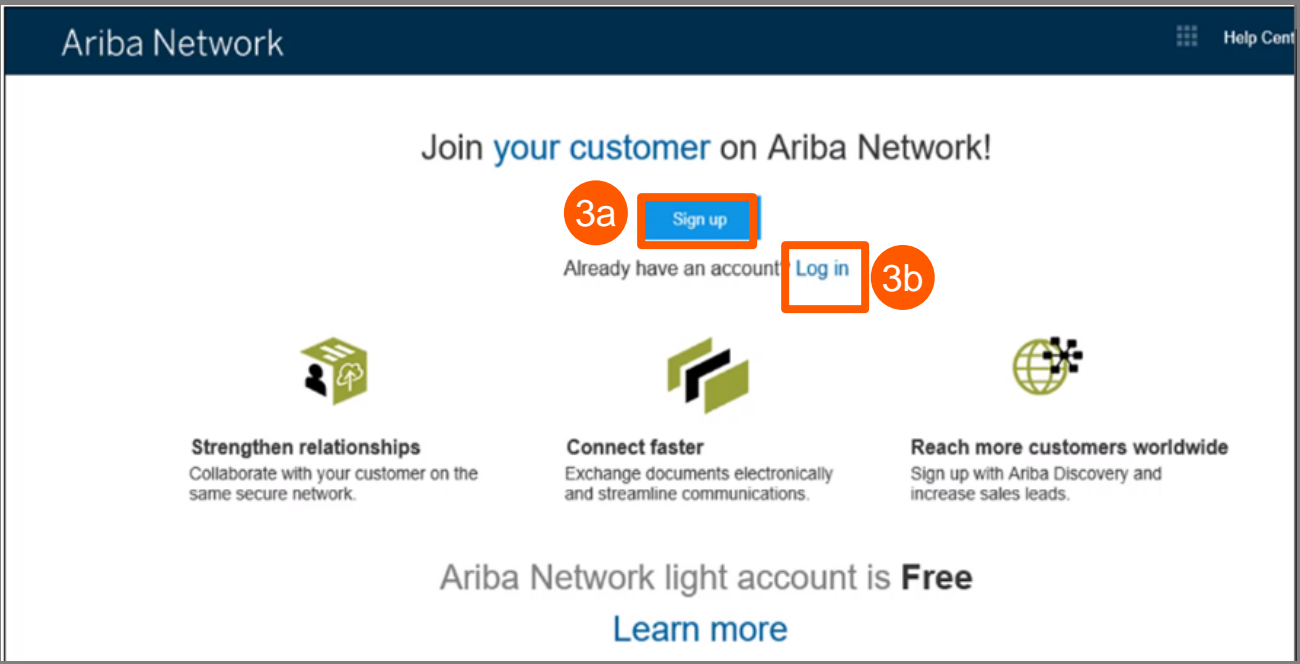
Ariba Network

Help Cent

Join your customer on Ariba Network!

3a

Sign up

Already have an account? Log in

3b

Strengthen relationships
Collaborate with your customer on the same secure network.

Connect faster
Exchange documents electronically and streamline communications.

Reach more customers worldwide
Sign up with Ariba Discovery and increase sales leads.

Ariba Network light account is **Free**

Learn more